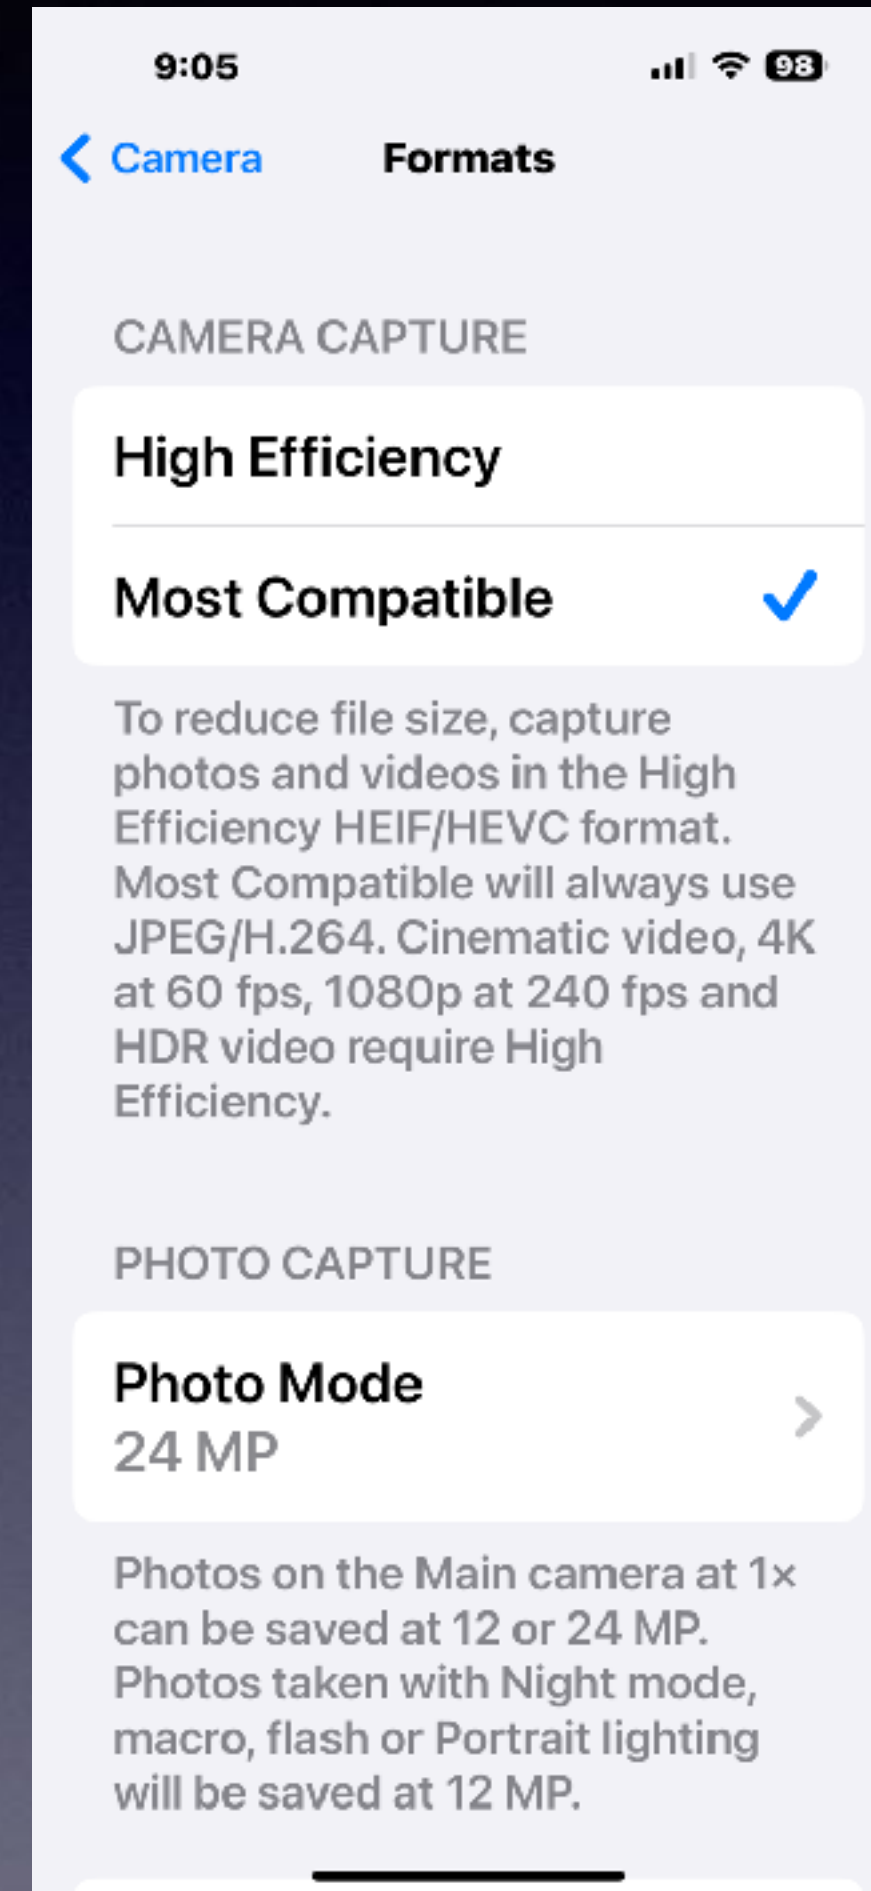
9:05

98

Camera

Formats

CAMERA CAPTURE

High Efficiency

Most Compatible

To reduce file size, capture photos and videos in the High Efficiency HEIF/HEVC format. Most Compatible will always use JPEG/H.264. Cinematic video, 4K at 60 fps, 1080p at 240 fps and HDR video require High Efficiency.

PHOTO CAPTURE

Photo Mode
24 MP

Photos on the Main camera at 1× can be saved at 12 or 24 MP. Photos taken with Night mode, macro, flash or Portrait lighting will be saved at 12 MP.